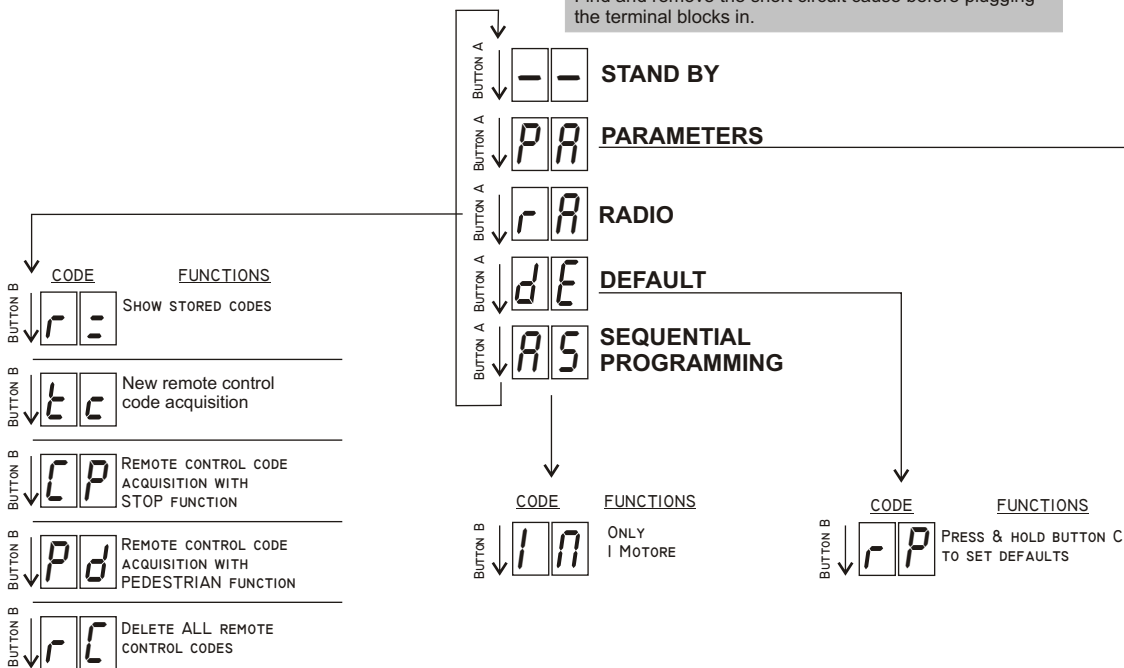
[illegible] the terminal blocks in.

BUTTON A
--
STAND BY

BUTTON A
PA
PARAMETERS

BUTTON A
rA
RADIO

BUTTON A
dE
DEFAULT

BUTTON A
AS
SEQUENTIAL PROGRAMMING

CODE FUNCTIONS

BUTTON B
r=
SHOW STORED CODES

BUTTON B
tc
New remote control code acquisition

BUTTON B
CP
REMOTE CONTROL CODE ACQUISITION WITH STOP FUNCTION

BUTTON B
Pd
REMOTE CONTROL CODE ACQUISITION WITH PEDESTRIAN FUNCTION

BUTTON B
rC
DELETE ALL REMOTE CONTROL CODES

CODE FUNCTIONS

BUTTON B
1M
ONLY 1 MOTORE

CODE FUNCTIONS

BUTTON B
rP
PRESS & HOLD BUTTON C TO SET DEFAULTS